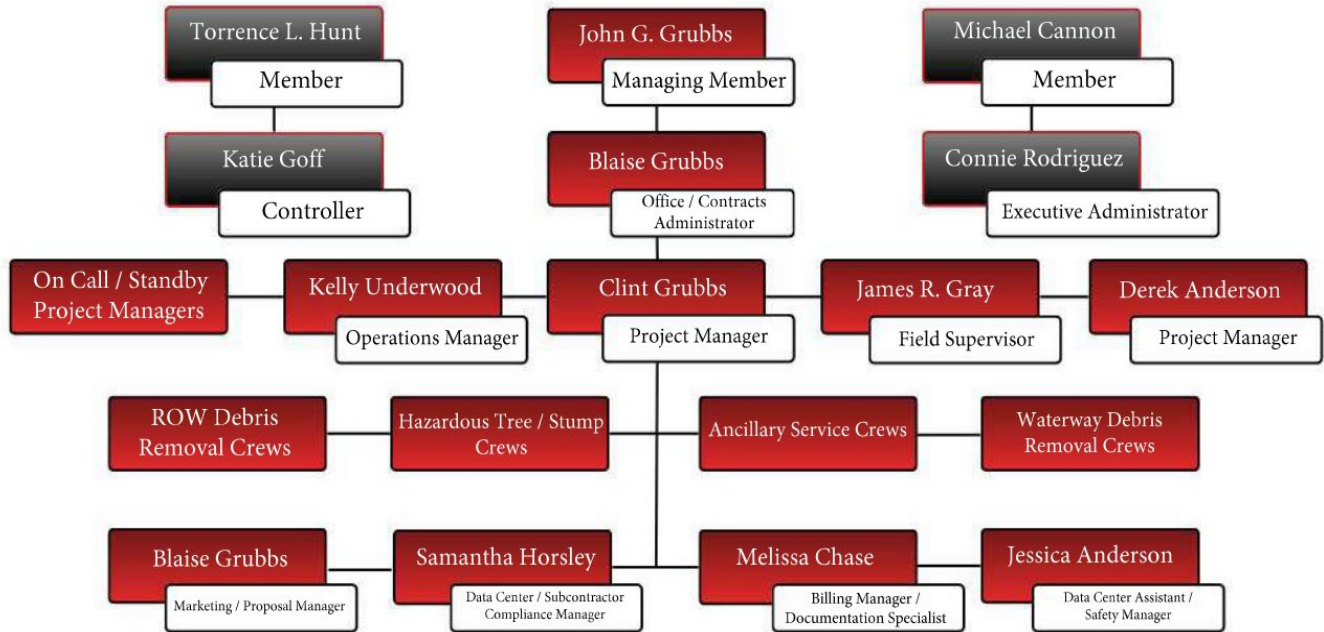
Torrence L. Hunt
Member

John G. Grubbs
Managing Member

Michael Cannon
Member

Katie Goff
Controller

Blaise Grubbs
Office / Contracts Administrator

Connie Rodriguez
Executive Administrator

On Call / Standby Project Managers

Kelly Underwood
Operations Manager

Clint Grubbs
Project Manager

James R. Gray
Field Supervisor

Derek Anderson
Project Manager

ROW Debris Removal Crews

Hazardous Tree / Stump Crews

Ancillary Service Crews

Waterway Debris Removal Crews

Blaise Grubbs
Marketing / Proposal Manager

Samantha Horsley
Data Center / Subcontractor Compliance Manager

Melissa Chase
Billing Manager / Documentation Specialist

Jessica Anderson
Data Center Assistant / Safety Manager